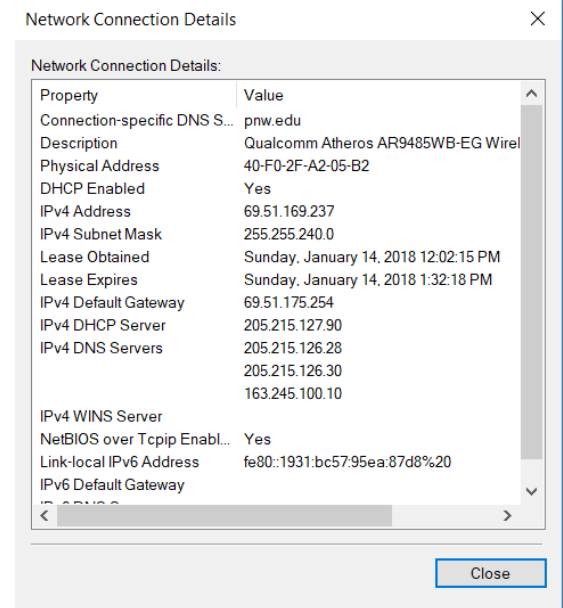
Network Connection Details

Network Connection Details:

| Property | Value |
|---|---|
| Connection-specific DNS S... | pnw.edu |
| Description | Qualcomm Atheros AR9485WB-EG Wirel |
| Physical Address | 40-F0-2F-A2-05-B2 |
| DHCP Enabled | Yes |
| IPv4 Address | 69.51.169.237 |
| IPv4 Subnet Mask | 255.255.240.0 |
| Lease Obtained | Sunday, January 14, 2018 12:02:15 PM |
| Lease Expires | Sunday, January 14, 2018 1:32:18 PM |
| IPv4 Default Gateway | 69.51.175.254 |
| IPv4 DHCP Server | 205.215.127.90 |
| IPv4 DNS Servers | 205.215.126.28 |
| | 205.215.126.30 |
| | 163.245.100.10 |
| IPv4 WINS Server | |
| NetBIOS over Tcpip Enabl... | Yes |
| Link-local IPv6 Address | fe80::1931:bc57:95ea:87d8%20 |
| IPv6 Default Gateway | |
| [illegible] | |

Close